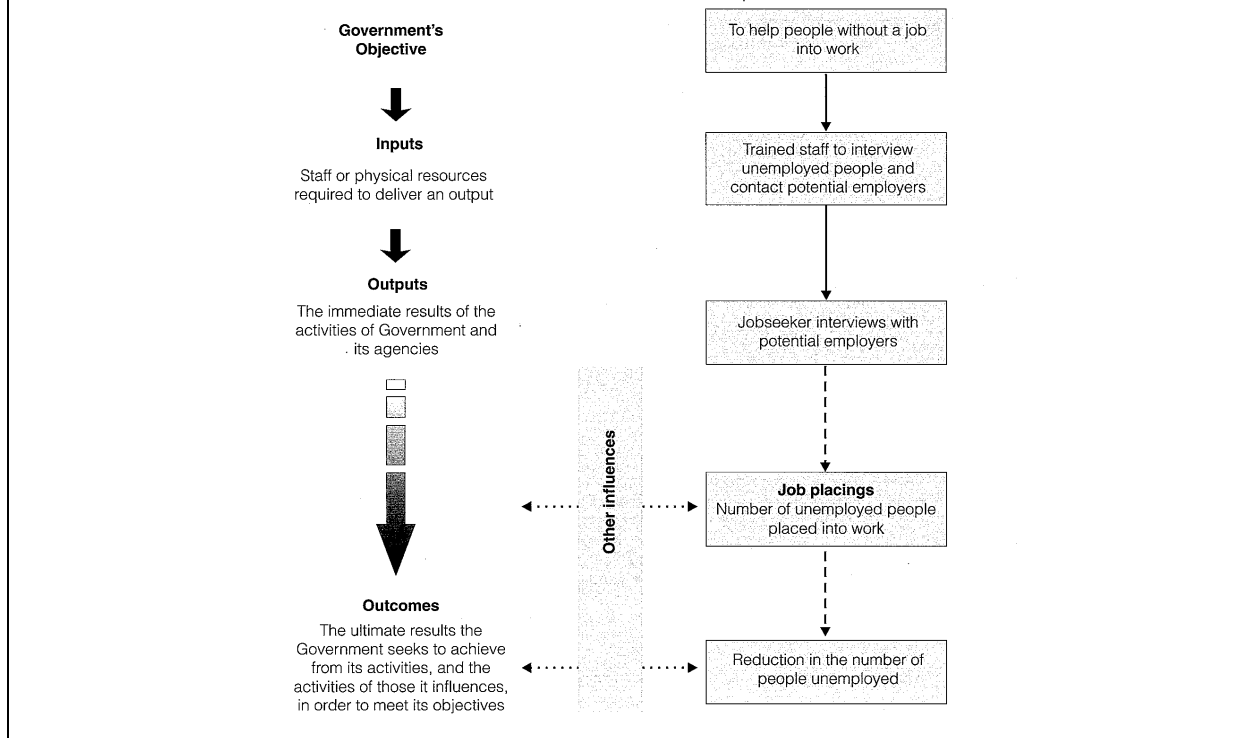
Government's Objective

Inputs

Staff or physical resources required to deliver an output

Outputs

The immediate results of the activities of Government and its agencies

Outcomes

The ultimate results the Government seeks to achieve from its activities, and the activities of those it influences, in order to meet its objectives

Other influences

To help people without a job into work

Trained staff to interview unemployed people and contact potential employers

Jobseeker interviews with potential employers

Job placings
Number of unemployed people placed into work

Reduction in the number of people unemployed